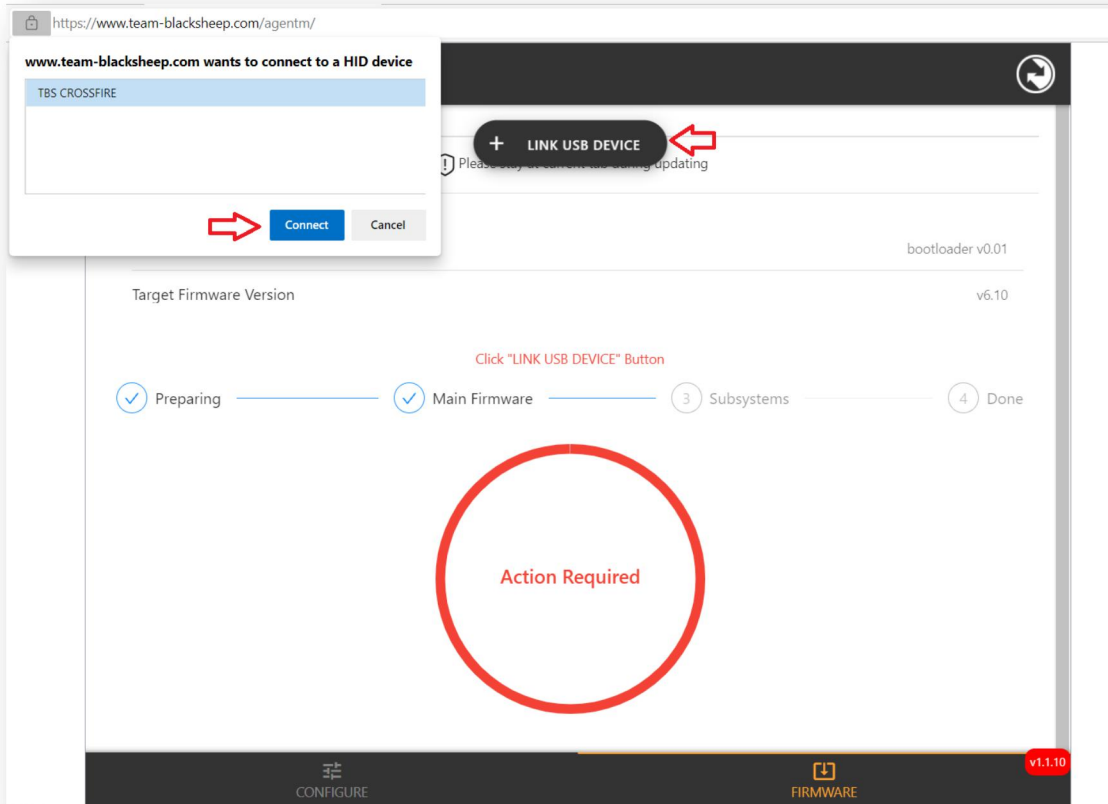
https://www.team-blacksheep.com/agentm/

www.team-blacksheep.com wants to connect to a HID device

TBS CROSSFIRE

Connect

Cancel

+ LINK USB DEVICE

Please stay at current tab during updating

bootloader v0.01

Target Firmware Version

v6.10

Click "LINK USB DEVICE" Button

Preparing

Main Firmware

3 Subsystems

4 Done

Action Required

v1.1.10

CONFIGURE

FIRMWARE